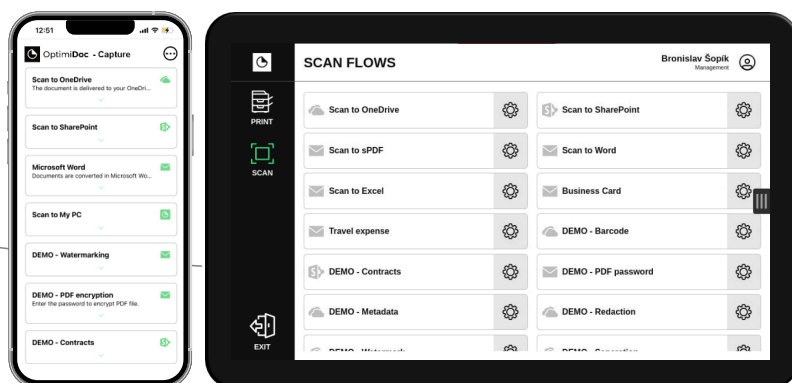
12:51

OptimiDoc - Capture

Scan to OneDrive
The document is delivered to your OneDri...

Scan to SharePoint

Microsoft Word
Documents are converted in Microsoft Wo...

Scan to My PC

DEMO - Watermarking

DEMO - PDF encryption
Enter the password to encrypt PDF file.

DEMO - Contracts

PRINT

SCAN

EXIT

SCAN FLOWS

Bronislav Šopík
Management

Scan to OneDrive

Scan to SharePoint

Scan to sPDF

Scan to Word

Scan to Excel

Business Card

Travel expense

DEMO - Barcode

DEMO - Contracts

DEMO - PDF password

DEMO - Metadata

DEMO - Redaction

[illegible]

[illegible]